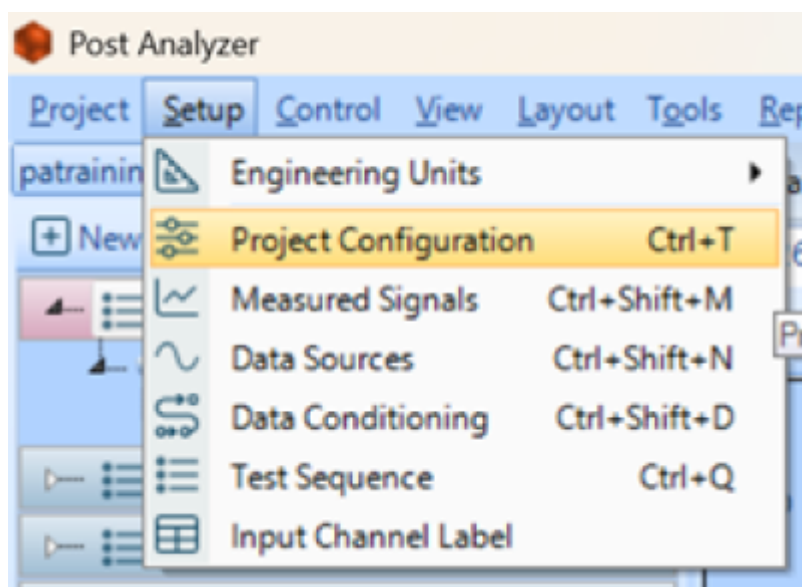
Post Analyzer

Project Setup Control View Layout Tools Re

patrainin

New

Engineering Units

Project Configuration Ctrl+T

Measured Signals Ctrl+Shift+M

Data Sources Ctrl+Shift+N

Data Conditioning Ctrl+Shift+D

Test Sequence Ctrl+Q

Input Channel Label